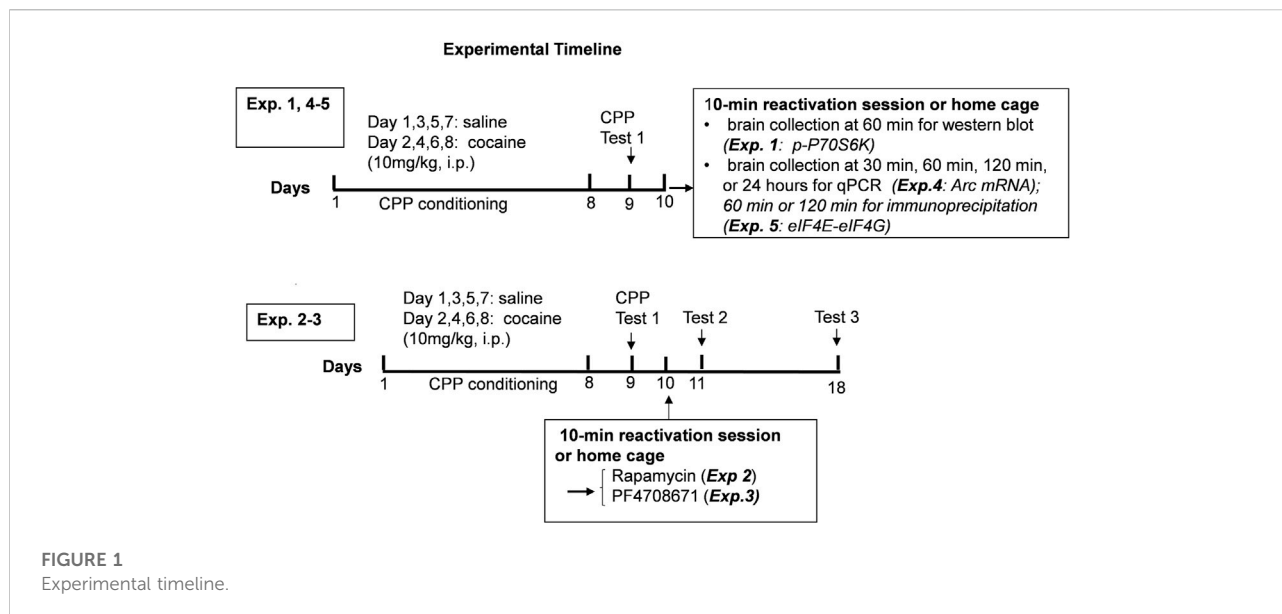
Experimental Timeline

Exp. 1, 4-5

Day 1,3,5,7: saline
Day 2,4,6,8: cocaine
(10mg/kg, i.p.)

CPP
Test 1

Days
1 CPP conditioning 8 9 10

10-min reactivation session or home cage
• brain collection at 60 min for western blot (Exp. 1: p-P70S6K)
• brain collection at 30 min, 60 min, 120 min, or 24 hours for qPCR (Exp.4: Arc mRNA); 60 min or 120 min for immunoprecipitation (Exp. 5: eIF4E-eIF4G)

Exp. 2-3

Day 1,3,5,7: saline
Day 2,4,6,8: cocaine
(10mg/kg, i.p.)

CPP
Test 1

Test 2

Test 3

Days
1 CPP conditioning 8 9 10 11 18

10-min reactivation session or home cage
Rapamycin (Exp 2)
PF4708671 (Exp.3)

FIGURE 1
Experimental timeline.